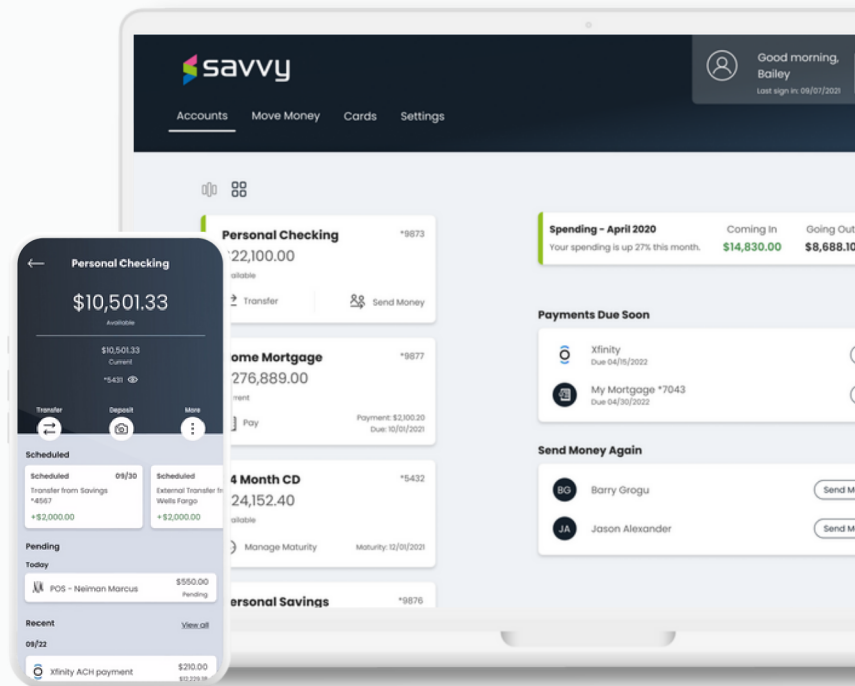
savvy

Accounts Move Money Cards Settings

Good morning, Bailey
Last sign in: 09/07/2021

Personal Checking *9873
$22,100.00
Available
Transfer Send Money

Home Mortgage *9877
$276,889.00
Current
Pay Payment: $2,100.20 Due: 10/01/2021

24 Month CD *5432
$24,152.40
Available
Manage Maturity Maturity: 12/01/2021

Personal Savings *9876

Spending - April 2020
Your spending is up 27% this month.
Coming In $14,830.00
Going Out $8,688.10

Payments Due Soon
Xfinity Due 04/15/2022
My Mortgage *7043 Due 04/30/2022

Send Money Again
BG Barry Grogu Send M
JA Jason Alexander Send M

Personal Checking
$10,501.33
Available
$10,501.33
Current
*5431
Transfer Deposit More

Scheduled
Scheduled 09/30
Transfer from Savings *4567
+$2,000.00
Scheduled
External Transfer fr Wells Fargo
+$2,000.00

Pending
Today
POS - Neiman Marcus $550.00 Pending

Recent View all
09/22
Xfinity ACH payment $210.00 $10,229.18